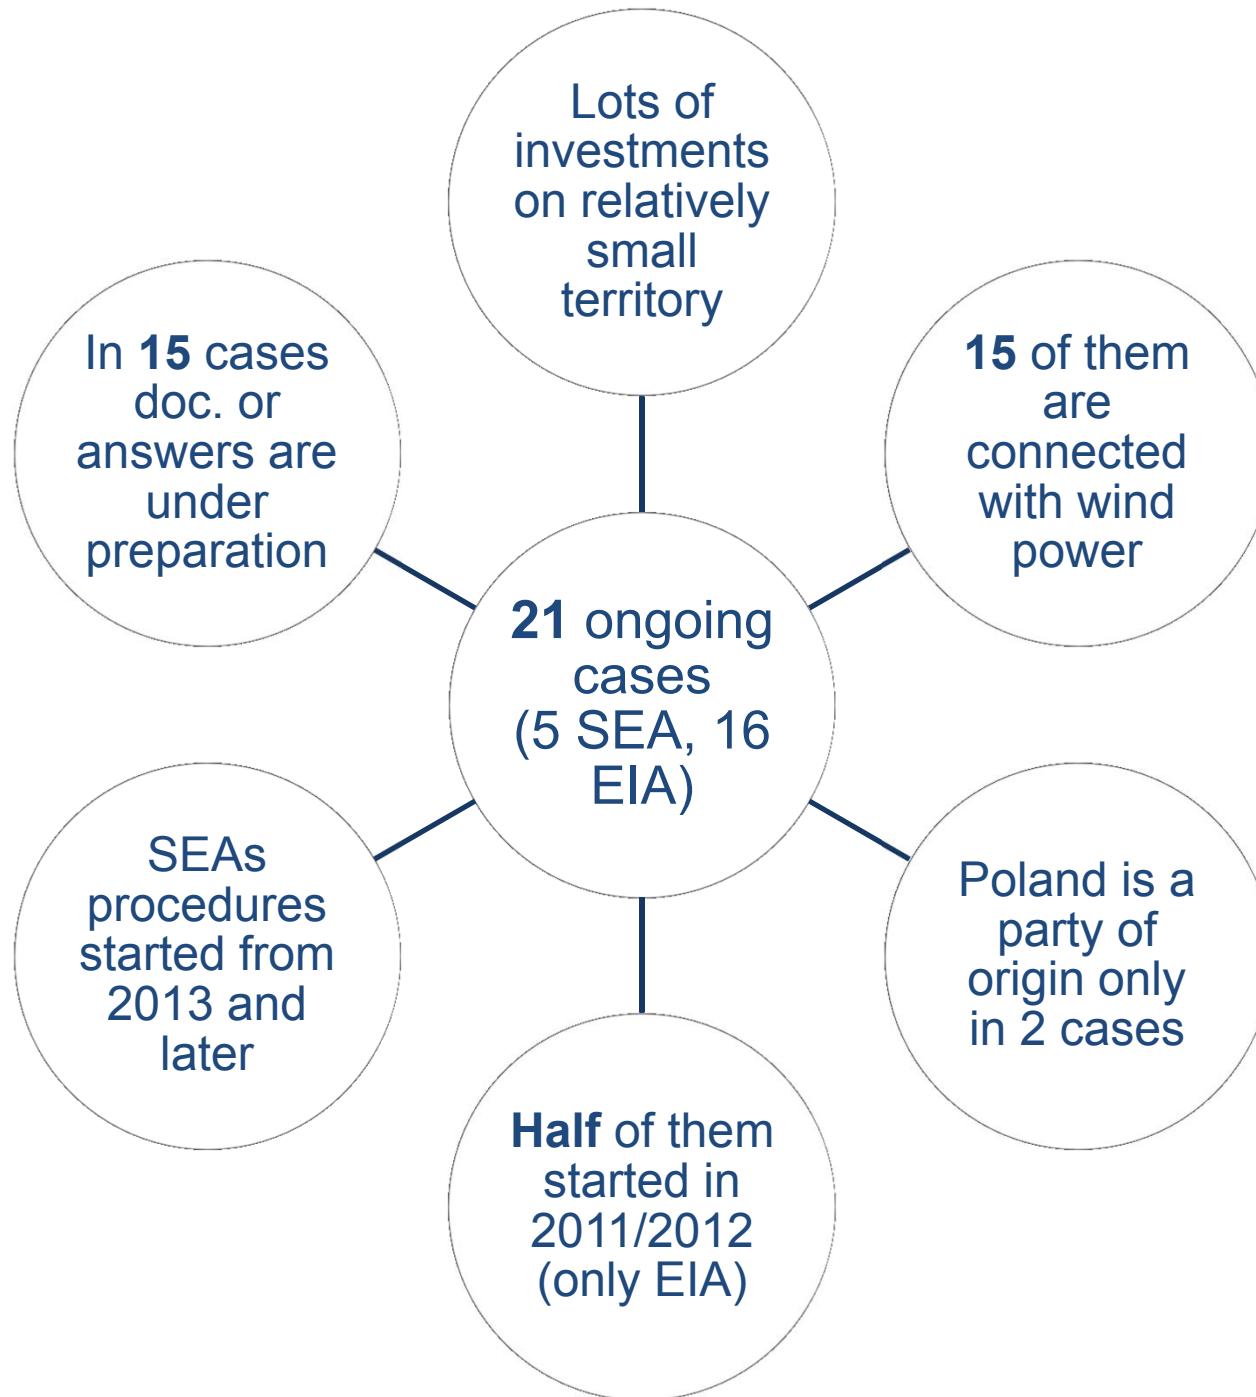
21 ongoing cases (5 SEA, 16 EIA)

Lots of investments on relatively small territory

15 of them are connected with wind power

Poland is a party of origin only in 2 cases

Half of them started in 2011/2012 (only EIA)

SEAs procedures started from 2013 and later

In 15 cases doc. or answers are under preparation